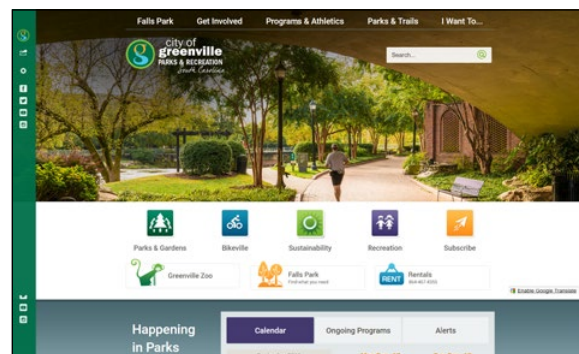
Falls Park
Get Involved
Programs & Athletics
Parks & Trails
I Want To...

city of greenville
PARKS & RECREATION
South Carolina

Search...

Parks & Gardens
Bikeville
Sustainability
Recreation
Subscribe

Greenville Zoo
Falls Park
Find what you need
RENT
Rentals
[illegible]

Enable Google Translate

Happening in Parks

Calendar
Ongoing Programs
Alerts